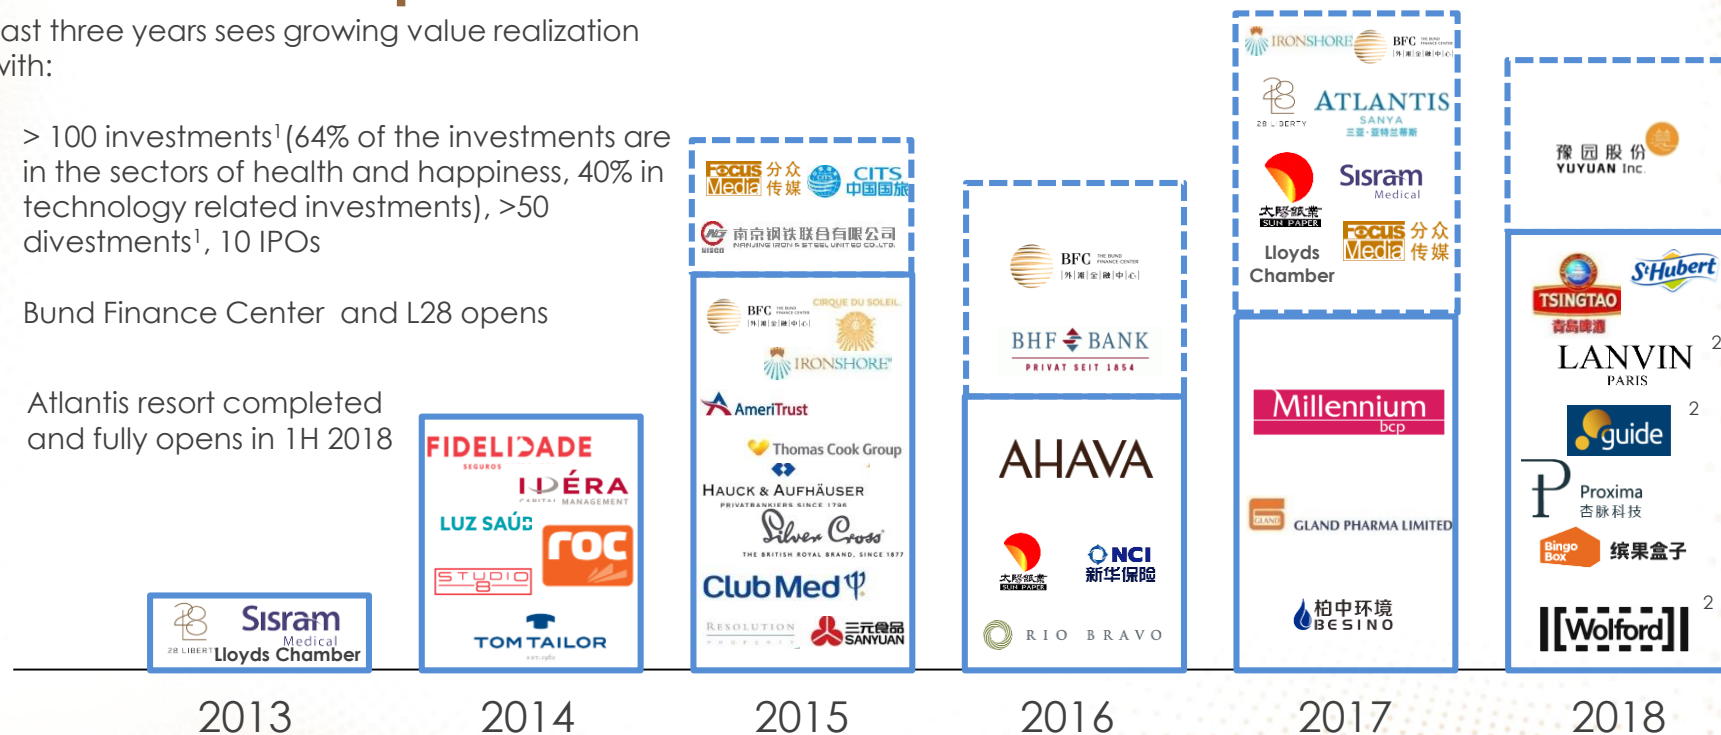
ast three years sees growing value realization vith:

> 100 investments¹ (64% of the investments are in the sectors of health and happiness, 40% in technology related investments), >50 divestments¹, 10 IPOs

Bund Finance Center and L28 opens

Atlantis resort completed and fully opens in 1H 2018

28 LIBERTY Sisram Medical Lloyds Chamber

FIDELIDADE SEGUROS
IDÉRA CAPITAL MANAGEMENT
LUZ SAÚDE
roc
STUDIO 8
TOM TAILOR

Focus Media 分众传媒
CITS 中国国旅
南京钢铁联合有限公司 NANJING IRON & STEEL UNITED CO., LTD.

BFC 外滩金融中心
CIRQUE DU SOLEIL
IRONSHORE
AmeriTrust
Thomas Cook Group
HAUCK & AUFHÄUSER PRIVATBANKIERS SINCE 1796
Silver Cross THE BRITISH ROYAL BRAND, SINCE 1877
Club Med
RESOLUTION PROPERTY
三元食品 SANYUAN

BFC 外滩金融中心
BHF BANK PRIVAT SEIT 1854

AHAVA
太阳纸业 SUN PAPER
NCI 新华保险
RIO BRAVO

IRONSHORE
BFC 外滩金融中心
28 LIBERTY
ATLANTIS SANYA 三亚·亚特兰蒂斯
太阳纸业 SUN PAPER
Sisram Medical
Lloyds Chamber
Focus Media 分众传媒

Millennium bcp
GLAND PHARMA LIMITED
柏中环境 BESINO

豫园股份 YUYUAN Inc.

TSINGTAO 青岛啤酒
St Hubert
LANVIN PARIS
guide
Proxima 杏脉科技
Bingo Box 缤果盒子
Wolford

2
2
2

2013
2014
2015
2016
2017
2018